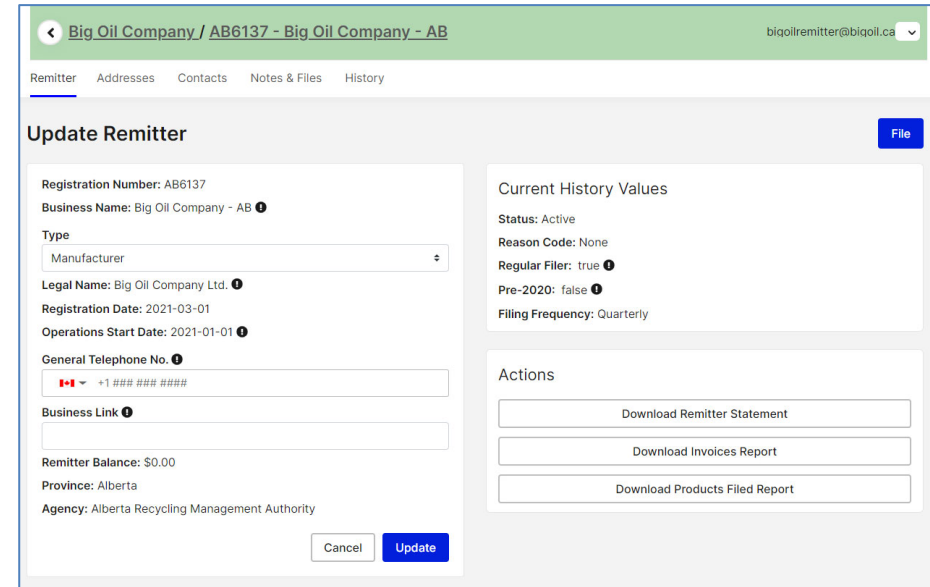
Big Oil Company / AB6137 - Big Oil Company - AB

bigoilremitter@bigoil.ca

Remitter Addresses Contacts Notes & Files History

Update Remitter

File

Registration Number: AB6137
Business Name: Big Oil Company - AB
Type
Manufacturer
Legal Name: Big Oil Company Ltd.
Registration Date: 2021-03-01
Operations Start Date: 2021-01-01
General Telephone No.
+1 ### ### ####
Business Link
Remitter Balance: $0.00
Province: Alberta
Agency: Alberta Recycling Management Authority

Cancel Update

Current History Values
Status: Active
Reason Code: None
Regular Filer: true
Pre-2020: false
Filing Frequency: Quarterly

Actions
Download Remitter Statement
Download Invoices Report
Download Products Filed Report